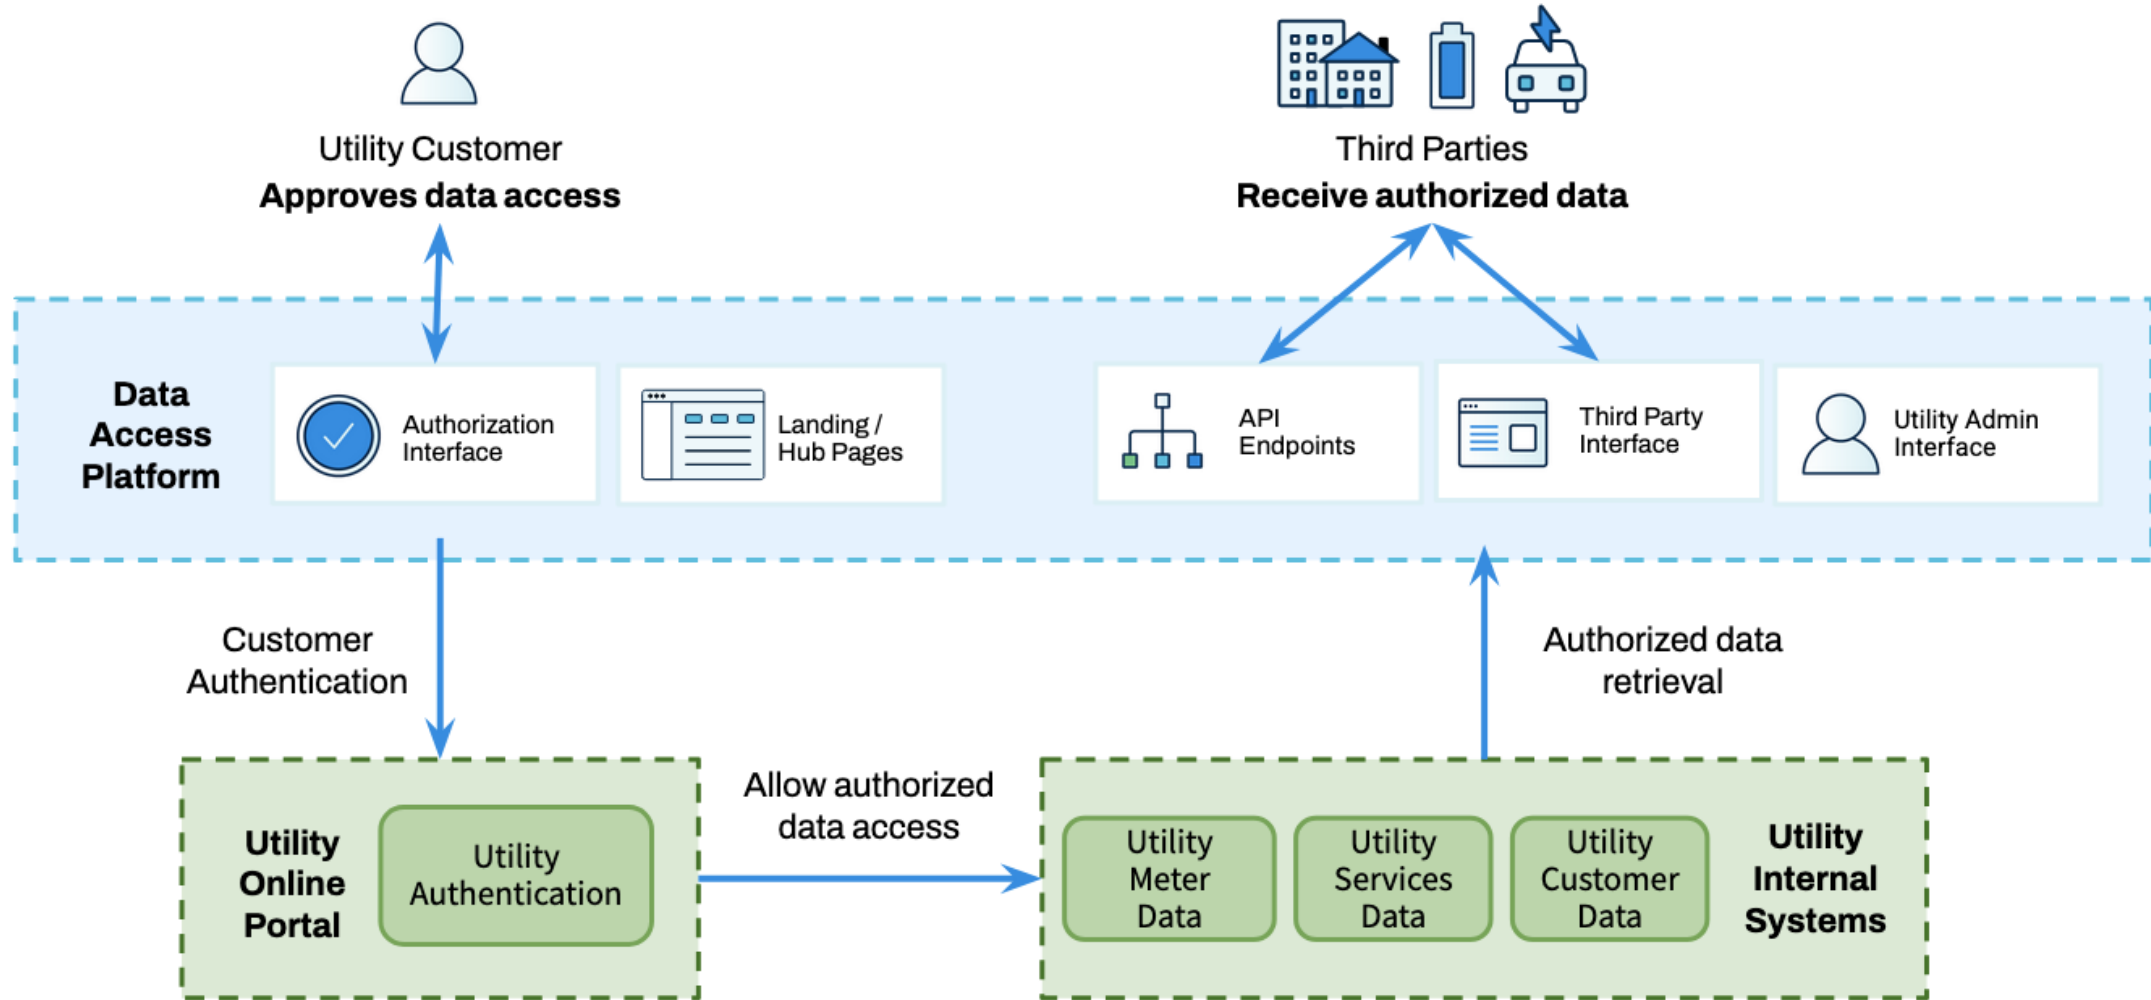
Utility Customer
**Approves data access**

Third Parties
**Receive authorized data**

Data Access Platform

Authorization Interface

Landing / Hub Pages

API Endpoints

Third Party Interface

Utility Admin Interface

Customer Authentication

Authorized data retrieval

Utility Online Portal

Utility Authentication

Allow authorized data access

Utility Meter Data

Utility Services Data

Utility Customer Data

Utility Internal Systems